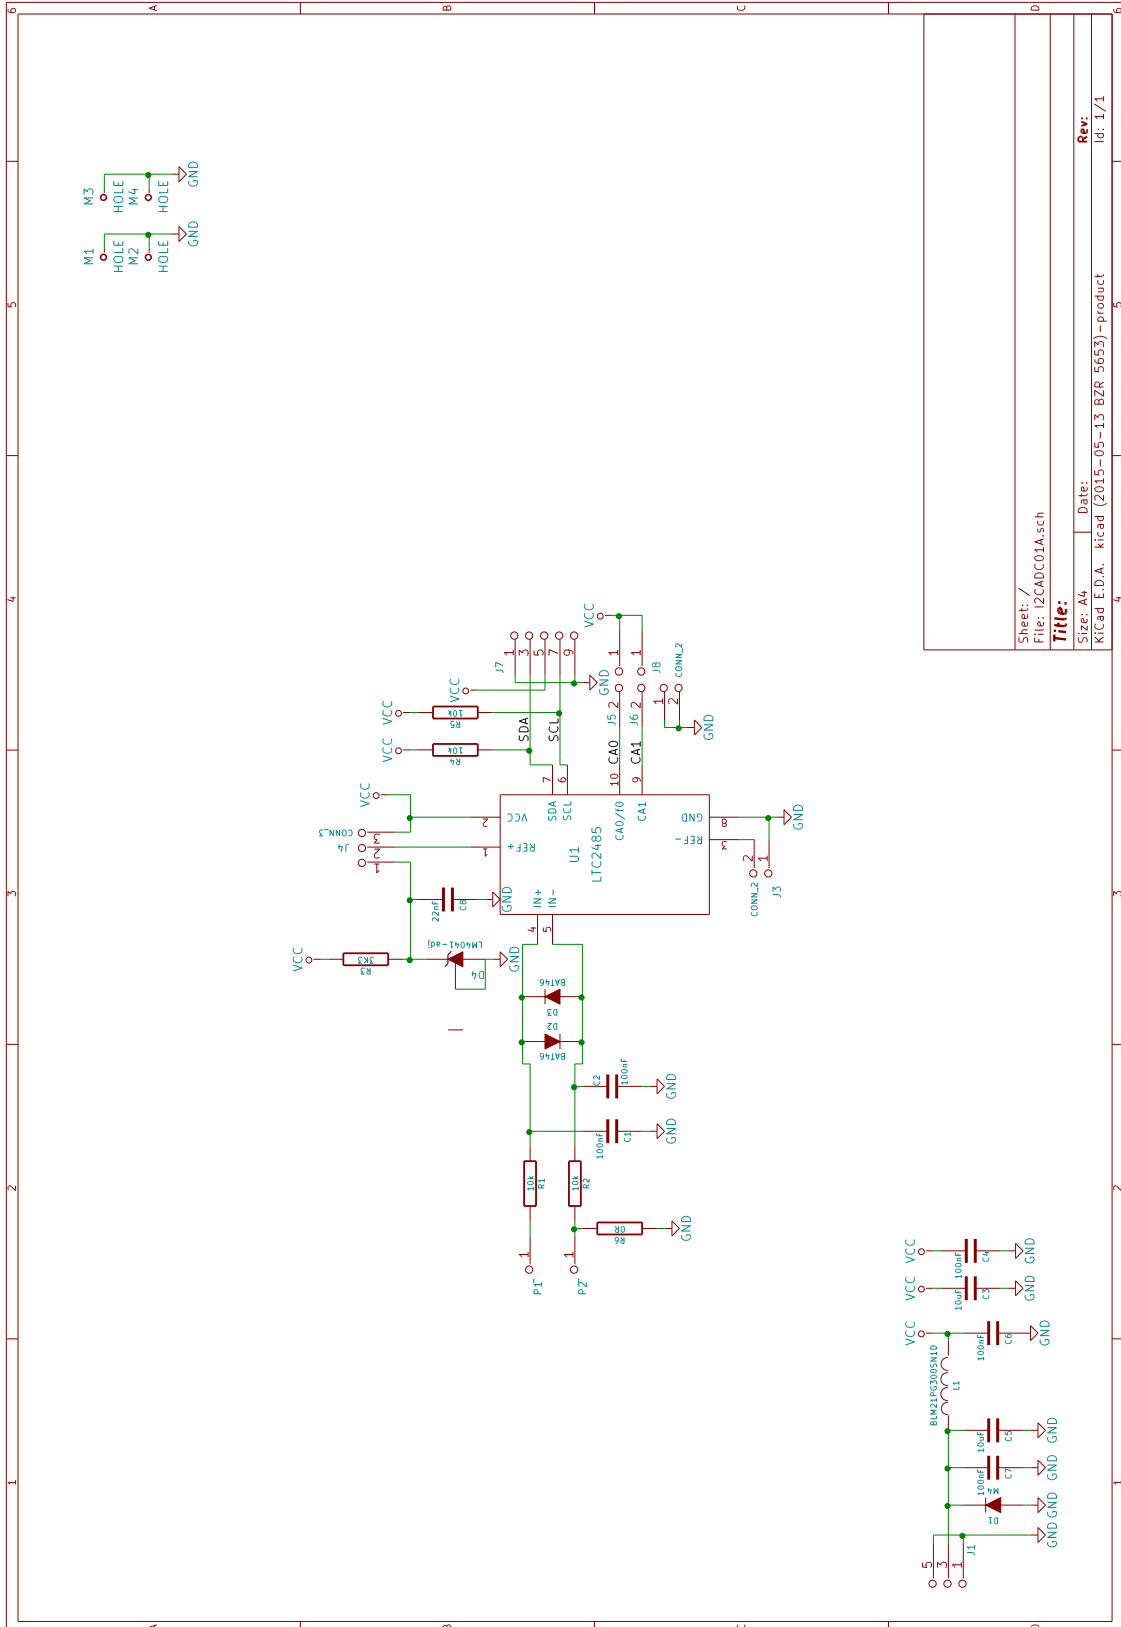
A
B
C
D
6
5
4
3
2
1

M3 HOLE
M4 HOLE
GND
M1 HOLE
M2 HOLE
GND

Sheet: /
File: I2CADC01A.sch
Title:
Size: A4
Date:
Rev:
kicad (2015-05-13 BZR 5653)-product
KiCad E.D.A.
Id: 1/1

VCC
J7
1 3 5 7 9
GND
VCC
1
2
J8
CONN_2
1 2
GND
J5 2
J6 2
CA0
CA1
VCC
10k
R5
VCC
10k
R4
SDA
SCL
7
6
10
9
VCC
2
VCC
SDA
SCL
CA0/f0
CA1
GND
8
GND
CONN_3
J4
1 2 3
1
REF+
U1
LTC2485
REF-
3
2 1
CONN_2
J3
GND
IN+
IN-
22nF
C8
GND
4
5
LM4041-adj
VCC
3K3
R3
D4
GND
BAT46
D3
D2
BAT46
C2
100nF
GND
C1
100nF
GND
10k
R1
10k
R2
0R
R6
GND
1
1
P1
P2

VCC
100nF
C4
GND
VCC
10uF
C3
GND
VCC
100nF
C6
GND
BLM21PG300SN1D
L1
10uF
C5
GND
100nF
C7
GND
M4
D1
GND
GND
J1
5 3 1